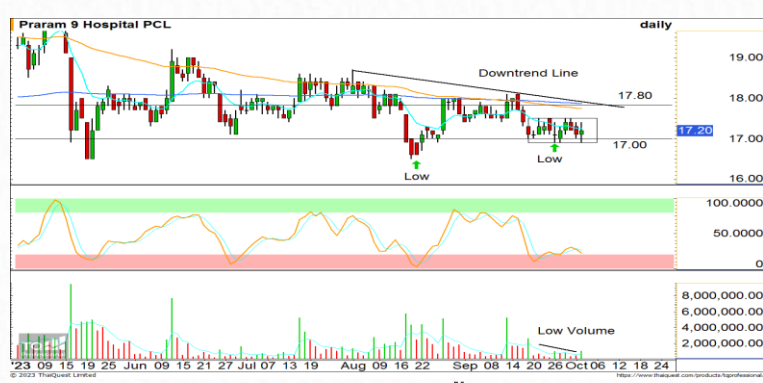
Praram 9 Hospital PCL

daily

Downtrend Line

17.80

17.00

Low

Low

19.00

18.00

17.20

17.00

16.00

100.0000

50.0000

0

8,000,000.00

6,000,000.00

4,000,000.00

2,000,000.00

Low Volume

'23 09 15 19 25 Jun 09 15 21 27 Jul 07 13 19 Aug 09 16 22 Sep 08 14 20 26 Oct 06 12 18 24

© 2023 ThaiQuest Limited

https://www.thaiquest.com/products/tqprofessional